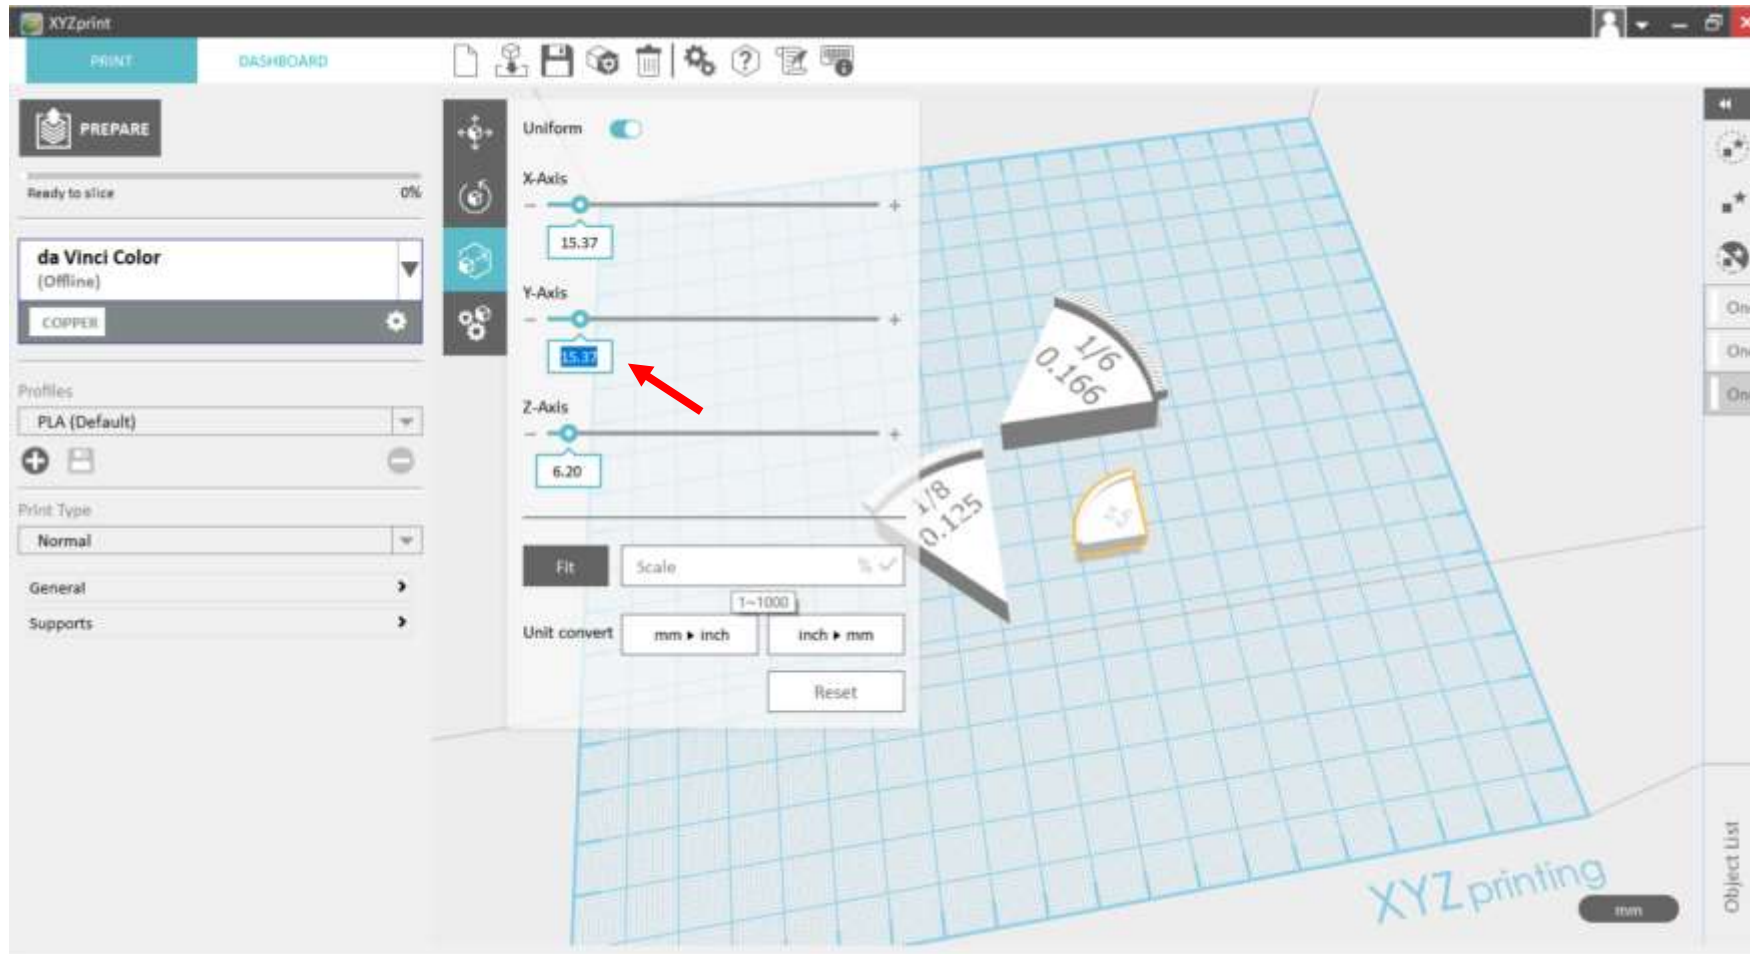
XYZprint

PRINT DASHBOARD

PREPARE

Ready to slice 0%

da Vinci Color
(Offline)

COPPER

Profiles

PLA (Default)

Print Type

Normal

General

Supports

Uniform

X-Axis

15.37

Y-Axis

15.37

Z-Axis

6.20

Fit

Scale

1~1000

Unit convert

mm ▸ inch

inch ▸ mm

Reset

1/6
0.166

1/8
0.125

On

On

On

XYZprinting

mm

Object List